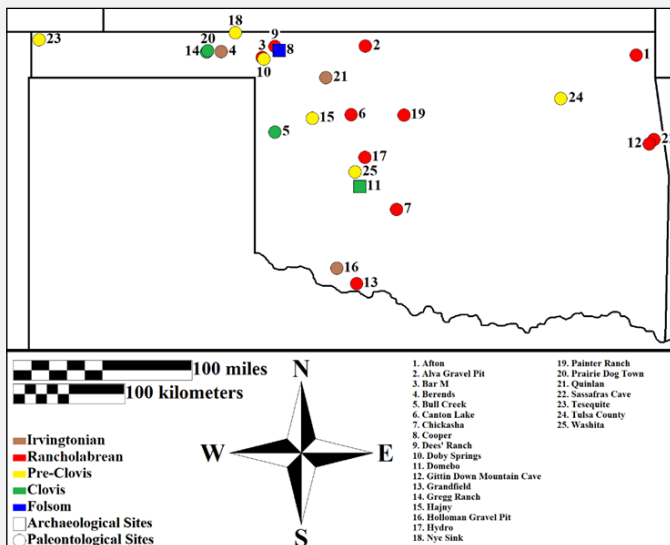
23
18
9
20
14
4
3
8
10
2
21
1
24
15
6
19
5
12
22
17
25
11
7
16
13

100 miles
100 kilometers

N
W
E
S

Irvingtonian
Rancholabrean
Pre-Clovis
Clovis
Folsom
Archaeological Sites
Paleontological Sites

1. Afton
2. Alva Gravel Pit
3. Bar M
4. Berends
5. Bull Creek
6. Canton Lake
7. Chickasha
8. Cooper
9. Dees' Ranch
10. Doby Springs
11. Domebo
12. Gittin Down Mountain Cave
13. Grandfield
14. Gregg Ranch
15. Hajny
16. Holloman Gravel Pit
17. Hydro
18. Nye Sink
19. Painter Ranch
20. Prairie Dog Town
21. Quinlan
22. Sassafras Cave
23. Tesequite
24. Tulsa County
25. Washita